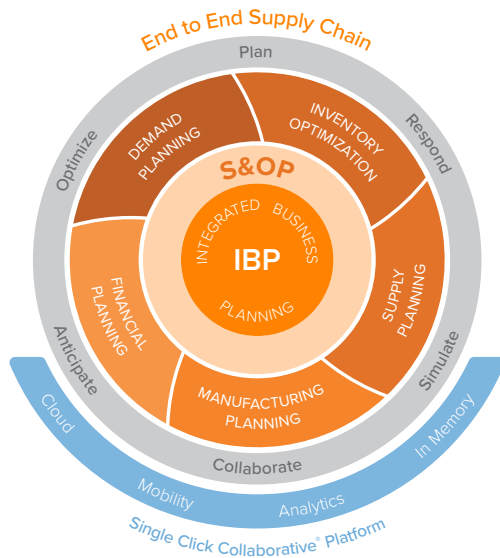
End to End Supply Chain

Plan

Respond

Simulate

Collaborate

Anticipate

Optimize

DEMAND PLANNING

INVENTORY OPTIMIZATION

SUPPLY PLANNING

MANUFACTURING PLANNING

FINANCIAL PLANNING

S&OP

INTEGRATED BUSINESS PLANNING

IBP

Cloud

Mobility

Analytics

In Memory

Single Click Collaborative® Platform